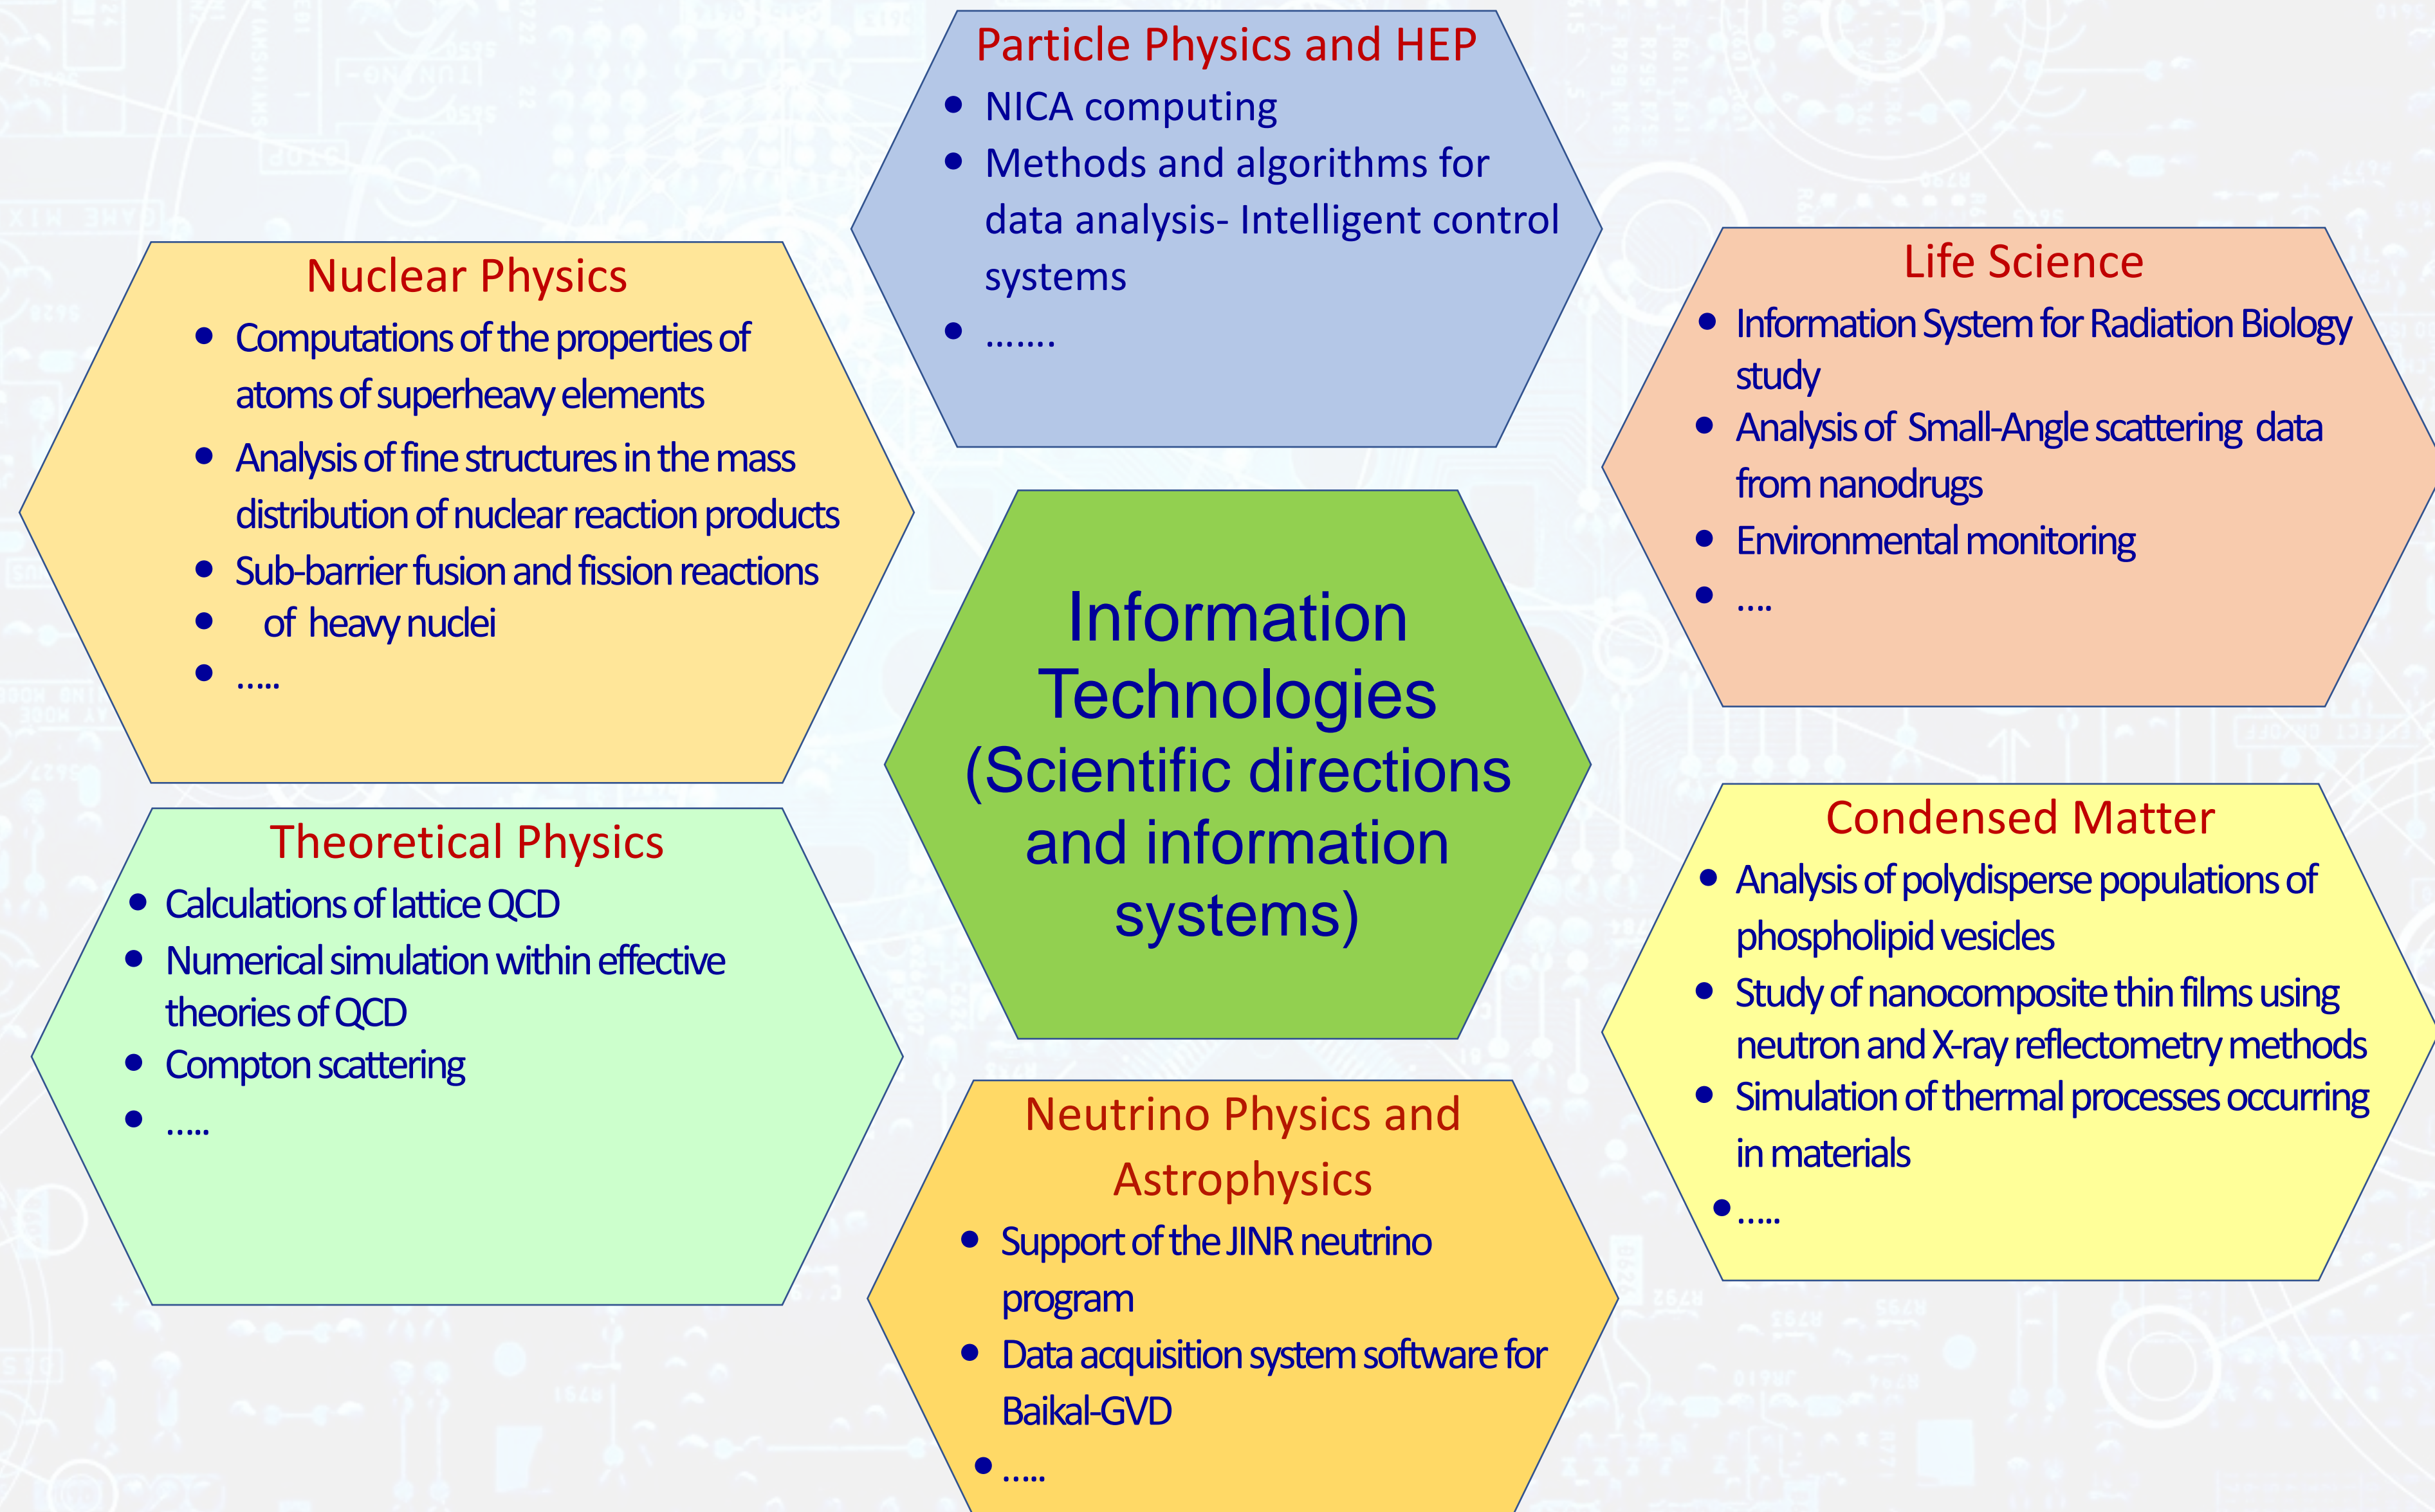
Particle Physics and HEP
- NICA computing
- Methods and algorithms for data analysis- Intelligent control systems
- .......

Nuclear Physics
- Computations of the properties of atoms of superheavy elements
- Analysis of fine structures in the mass distribution of nuclear reaction products
- Sub-barrier fusion and fission reactions
- of heavy nuclei
- .....

Life Science
- Information System for Radiation Biology study
- Analysis of Small-Angle scattering data from nanodrugs
- Environmental monitoring
- ....

Information Technologies (Scientific directions and information systems)

Theoretical Physics
- Calculations of lattice QCD
- Numerical simulation within effective theories of QCD
- Compton scattering
- .....

Condensed Matter
- Analysis of polydisperse populations of phospholipid vesicles
- Study of nanocomposite thin films using neutron and X-ray reflectometry methods
- Simulation of thermal processes occurring in materials
- .....

Neutrino Physics and Astrophysics
- Support of the JINR neutrino program
- Data acquisition system software for Baikal-GVD
- .....